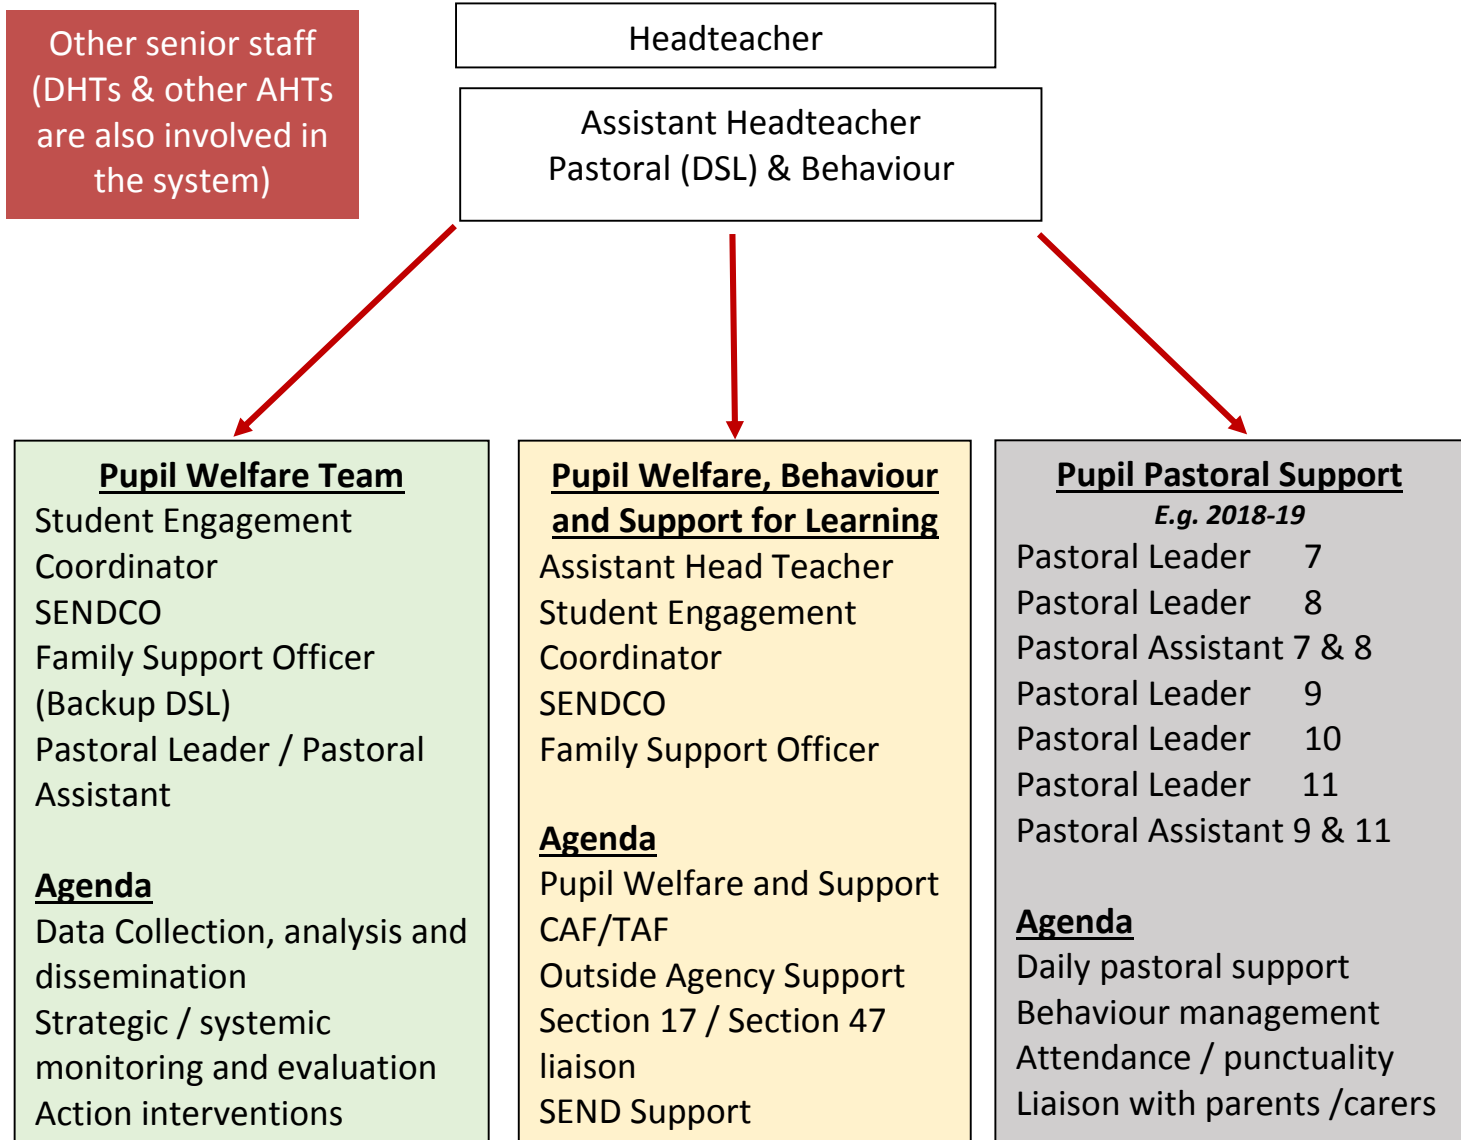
Other senior staff (DHTs & other AHTs are also involved in the system)

Headteacher

Assistant Headteacher
Pastoral (DSL) & Behaviour

Pupil Welfare Team
Student Engagement Coordinator
SENDCO
Family Support Officer (Backup DSL)
Pastoral Leader / Pastoral Assistant

Agenda
Data Collection, analysis and dissemination
Strategic / systemic monitoring and evaluation
Action interventions

Pupil Welfare, Behaviour and Support for Learning
Assistant Head Teacher
Student Engagement Coordinator
SENDCO
Family Support Officer

Agenda
Pupil Welfare and Support
CAF/TAF
Outside Agency Support
Section 17 / Section 47 liaison
SEND Support

Pupil Pastoral Support
E.g. 2018-19
Pastoral Leader 7
Pastoral Leader 8
Pastoral Assistant 7 & 8
Pastoral Leader 9
Pastoral Leader 10
Pastoral Leader 11
Pastoral Assistant 9 & 11

Agenda
Daily pastoral support
Behaviour management
Attendance / punctuality
Liaison with parents /carers